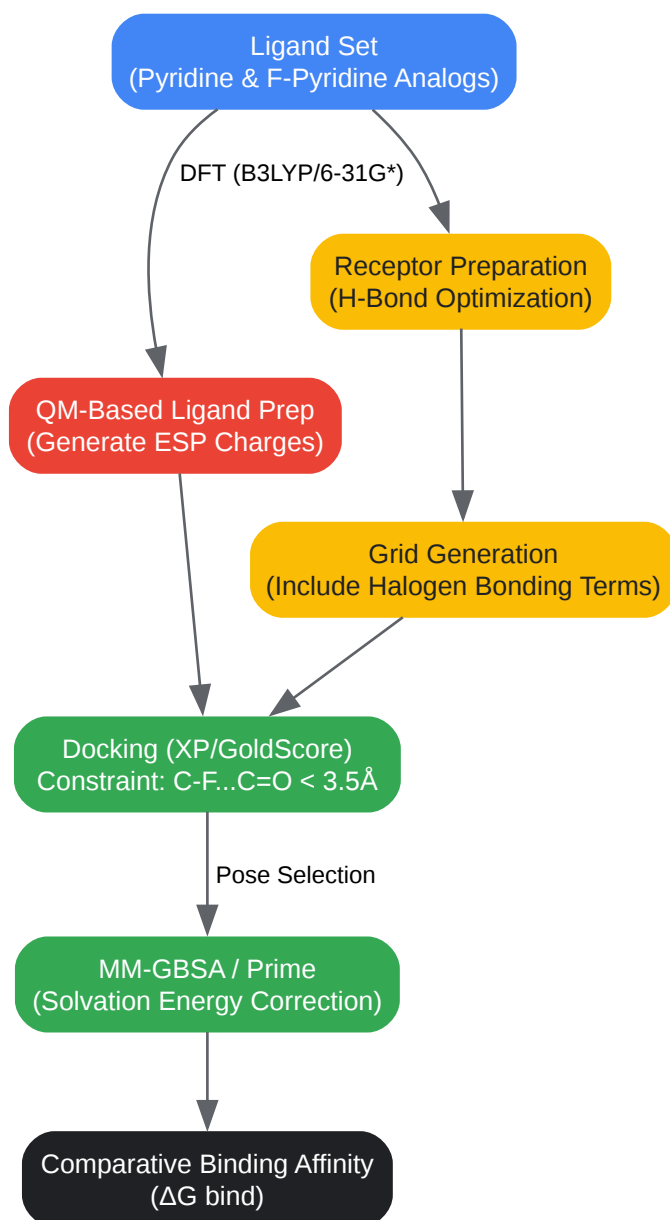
Ligand Set
(Pyridine & F-Pyridine Analogs)

DFT (B3LYP/6-31G*)

Receptor Preparation
(H-Bond Optimization)

QM-Based Ligand Prep
(Generate ESP Charges)

Grid Generation
(Include Halogen Bonding Terms)

Docking (XP/GoldScore)
Constraint: C-F...C=O < 3.5Å

Pose Selection

MM-GBSA / Prime
(Solvation Energy Correction)

Comparative Binding Affinity
(ΔG bind)